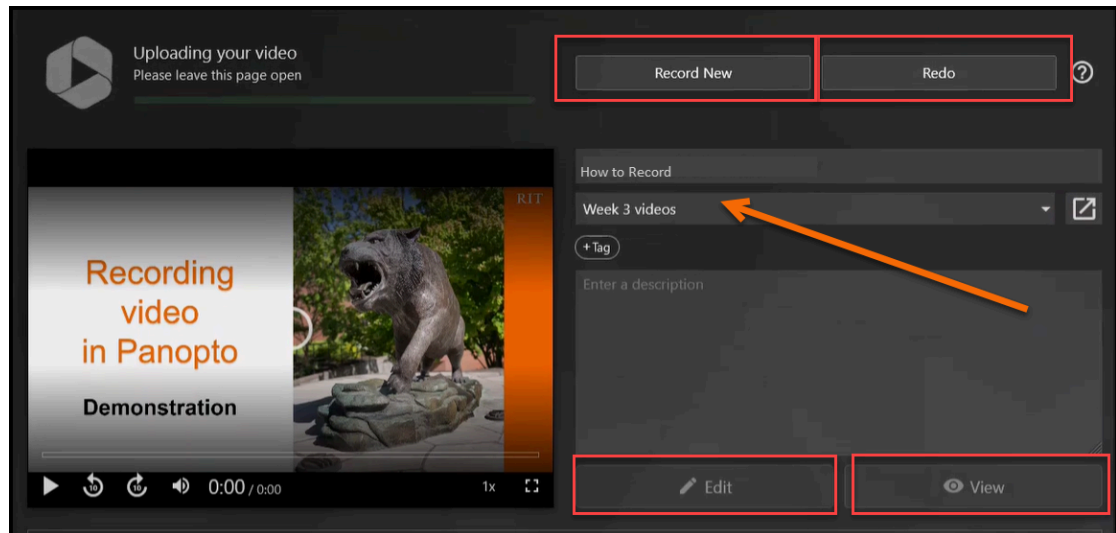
Uploading your video
Please leave this page open

Record New

Redo

Recording video in Panopto

Demonstration

RIT

10 10 0:00 / 0:00 1x

How to Record

Week 3 videos

+Tag

Enter a description

Edit

View